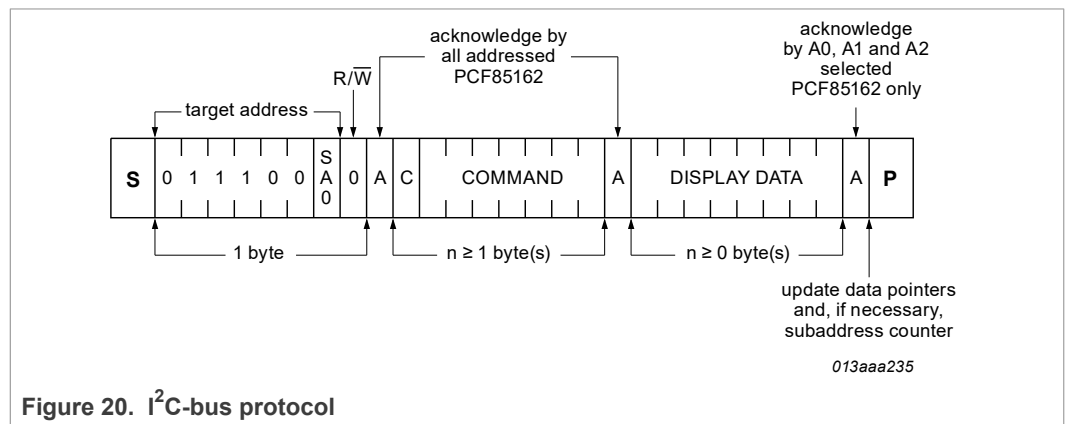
acknowledge by all addressed PCF85162

acknowledge by A0, A1 and A2 selected PCF85162 only

R/$\overline{W}$

target address

S

0 1 1 1 0 0

SA0

0

A

C

COMMAND

A

DISPLAY DATA

A

P

1 byte

n ≥ 1 byte(s)

n ≥ 0 byte(s)

update data pointers and, if necessary, subaddress counter

013aaa235

Figure 20. I$^2$C-bus protocol